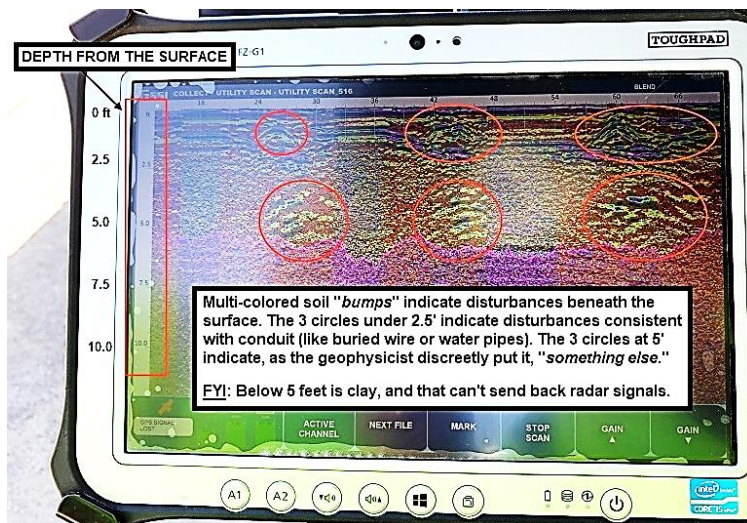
DEPTH FROM THE SURFACE

FZ-G1

TOUGHPAD

COLLECT · UTILITY SCAN · UTILITY SCAN_516

BLEND

18 24 30 36 42 48 54 60 66

0 ft

2.5

5.0

7.5

10.0

2.5

5.0

7.5

10.0

Multi-colored soil "*bumps*" indicate disturbances beneath the surface. The 3 circles under 2.5' indicate disturbances consistent with conduit (like buried wire or water pipes). The 3 circles at 5' indicate, as the geophysicist discreetly put it, "*something else.*"

FYI: Below 5 feet is clay, and that can't send back radar signals.

GPS SIGNAL LOST

ACTIVE CHANNEL

NEXT FILE

MARK

STOP SCAN

GAIN ▲

GAIN ▼

A1

A2

intel CORE i5